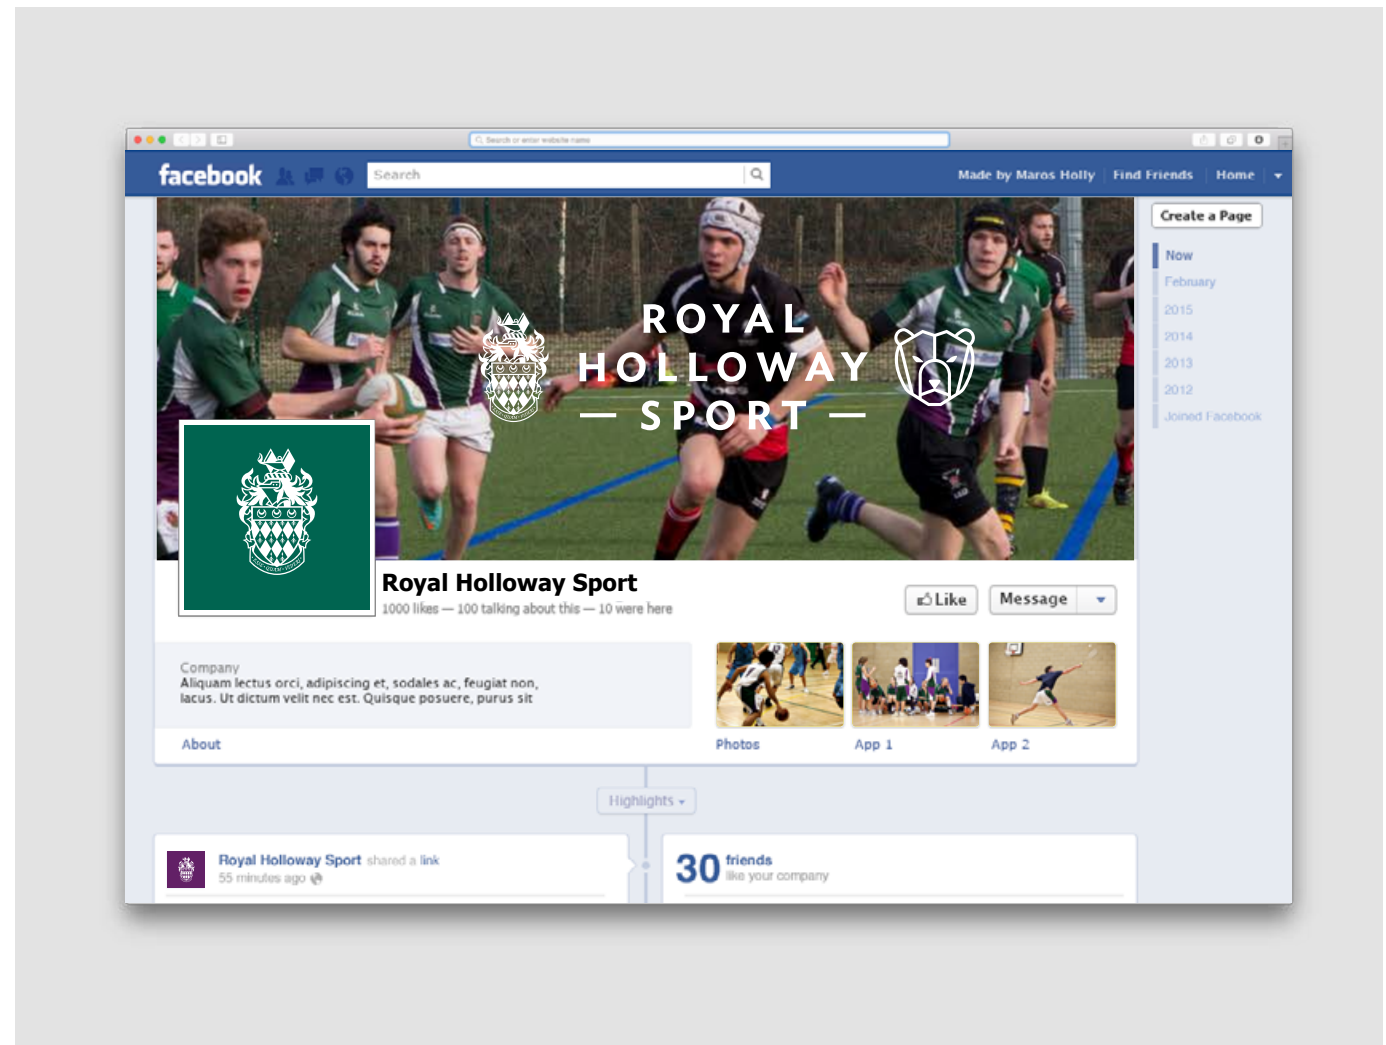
Search or enter website name

facebook

Search

Made by Maros Holly   Find Friends   Home

ROYAL HOLLOWAY — SPORT —

Royal Holloway Sport
1000 likes — 100 talking about this — 10 were here

Like   Message

Create a Page

Now
February
2015
2014
2013
2012
Joined Facebook

Company
Aliquam lectus orci, adipiscing et, sodales ac, feugiat non, lacus. Ut dictum velit nec est. Quisque posuere, purus sit

About

Photos   App 1   App 2

Highlights

Royal Holloway Sport shared a link
55 minutes ago

30 friends
like your company